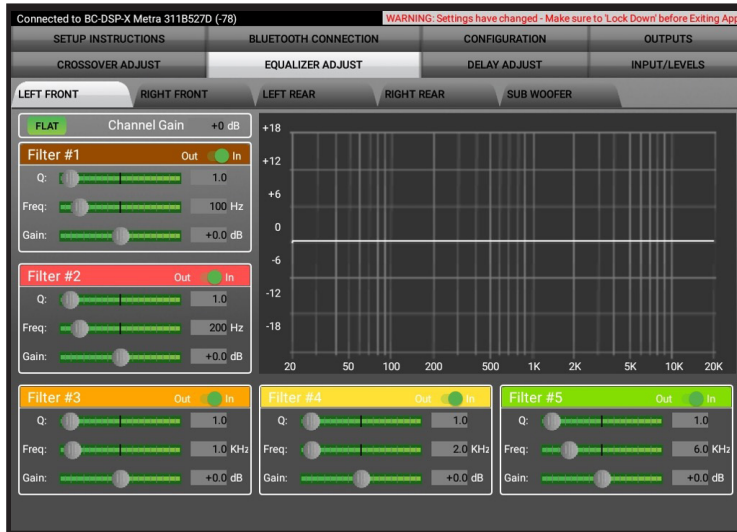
Connected to BC-DSP-X Metra 311B527D (-78)
WARNING: Settings have changed - Make sure to 'Lock Down' before Exiting App

SETUP INSTRUCTIONS
BLUETOOTH CONNECTION
CONFIGURATION
OUTPUTS
CROSSOVER ADJUST
EQUALIZER ADJUST
DELAY ADJUST
INPUT/LEVELS

LEFT FRONT
RIGHT FRONT
LEFT REAR
RIGHT REAR
SUB WOOFER

FLAT
Channel Gain +0 dB

Filter #1 Out In
Q: 1.0
Freq: 100 Hz
Gain: +0.0 dB

Filter #2 Out In
Q: 1.0
Freq: 200 Hz
Gain: +0.0 dB

+18
+12
+6
0
-6
-12
-18
20 50 100 200 500 1K 2K 5K 10K 20K

Filter #3 Out In
Q: 1.0
Freq: 1.0 KHz
Gain: +0.0 dB

Filter #4 Out In
Q: 1.0
Freq: 2.0 KHz
Gain: +0.0 dB

Filter #5 Out In
Q: 1.0
Freq: 6.0 KHz
Gain: +0.0 dB